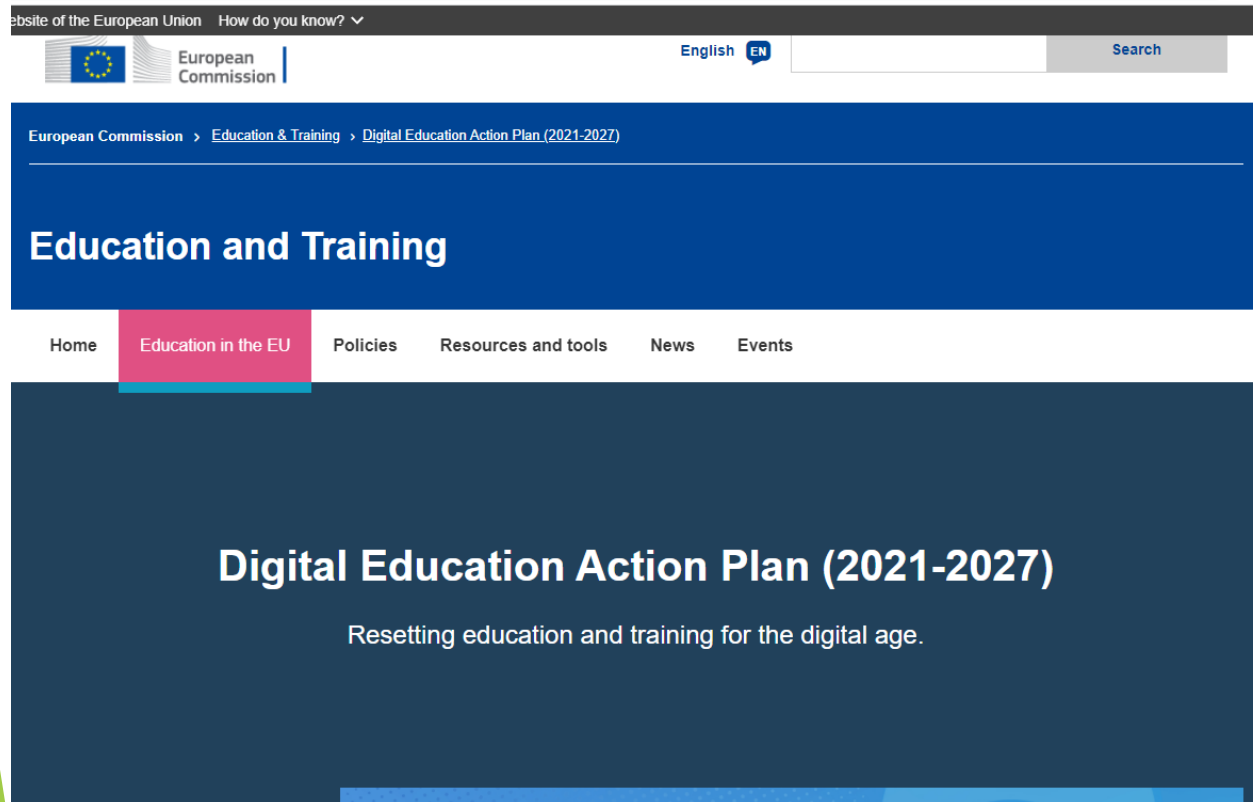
ebsite of the European Union How do you know?

European Commission

English EN

Search

European Commission › Education & Training › Digital Education Action Plan (2021-2027)

Education and Training

Home Education in the EU Policies Resources and tools News Events

Digital Education Action Plan (2021-2027)

Resetting education and training for the digital age.